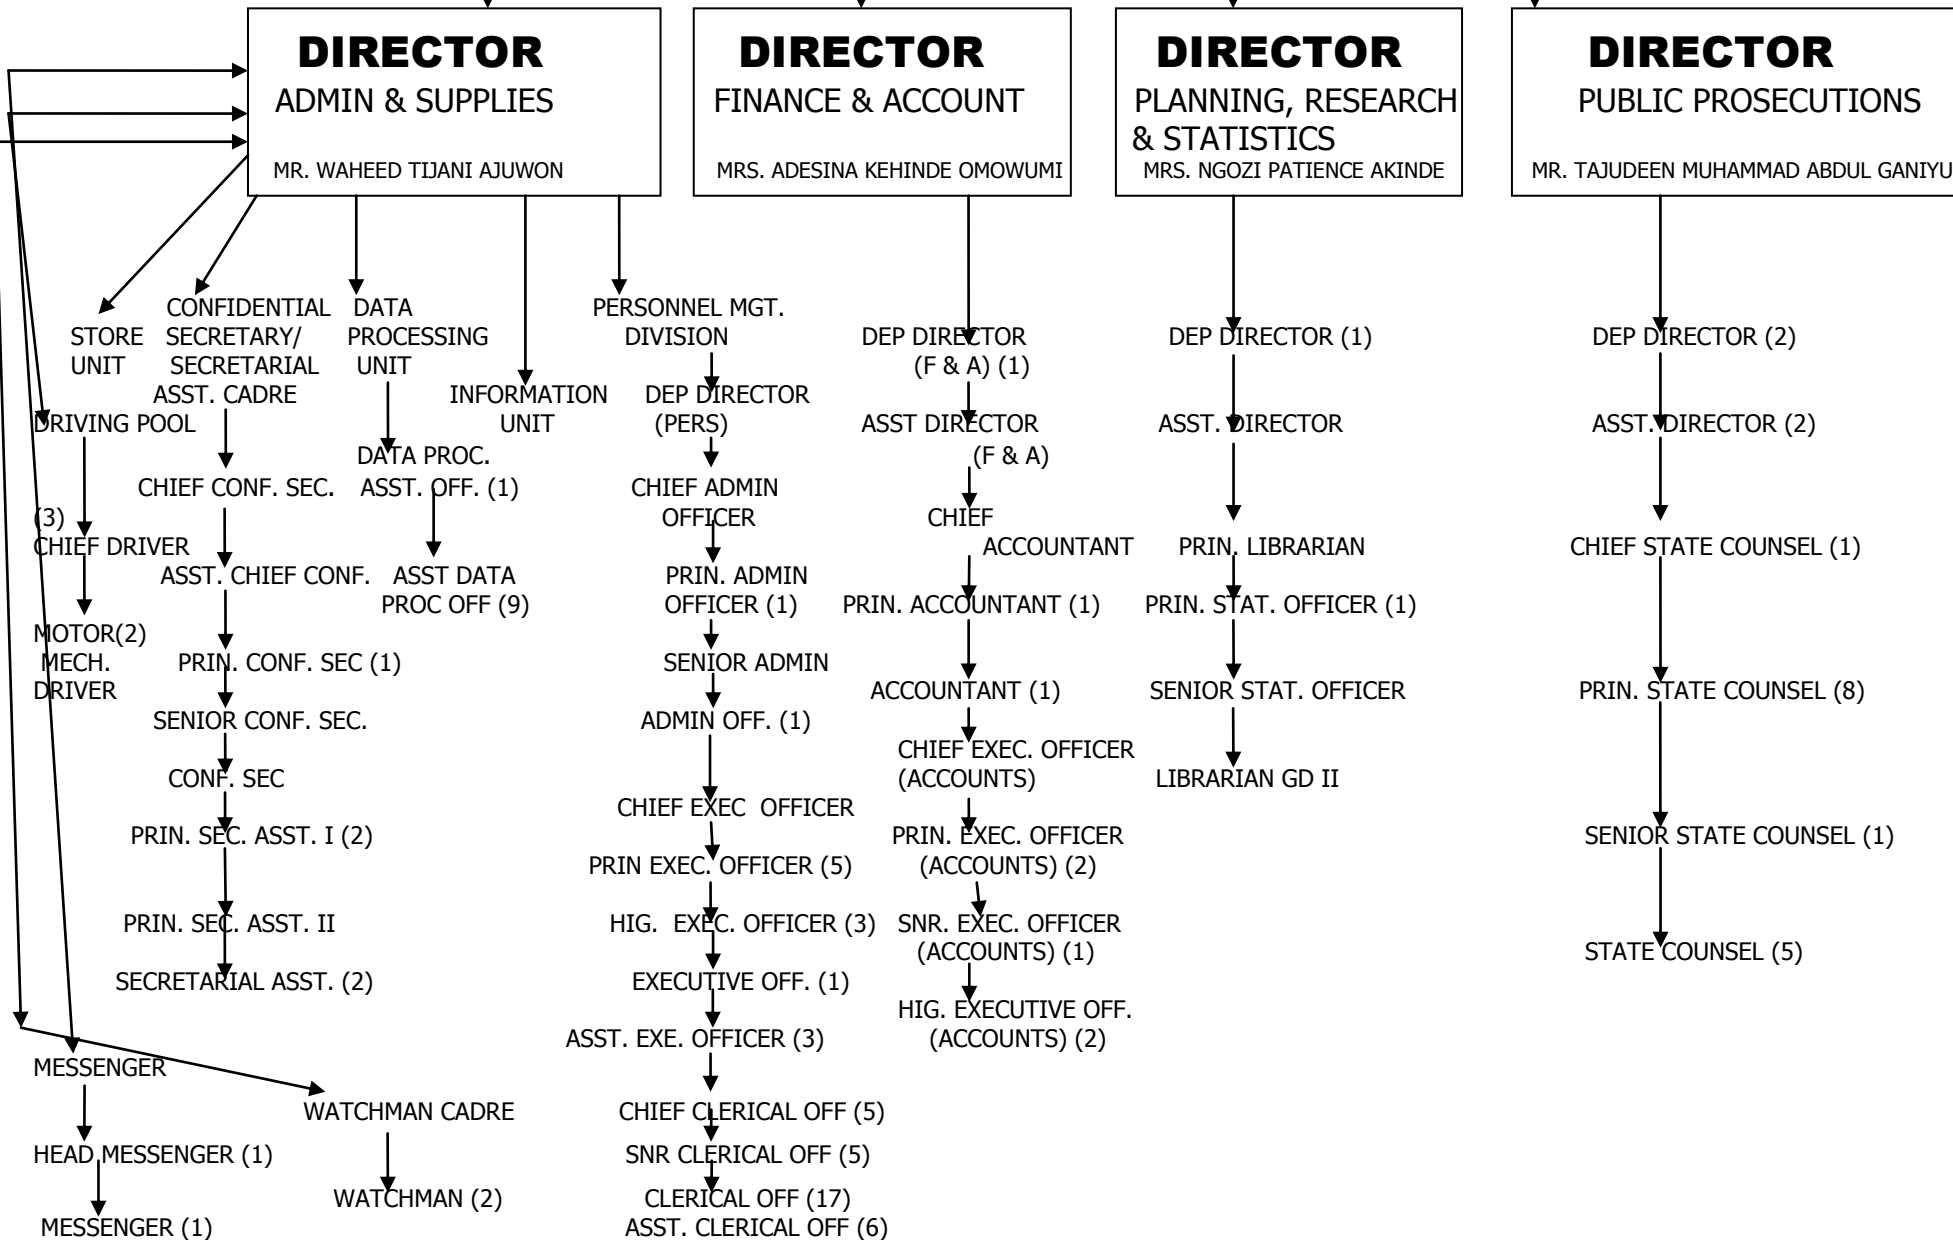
DIRECTOR
ADMIN & SUPPLIES
MR. WAHEED TIJANI AJUWON

DIRECTOR
FINANCE & ACCOUNT
MRS. ADESINA KEHINDE OMOWUMI

DIRECTOR
PLANNING, RESEARCH & STATISTICS
MRS. NGOZI PATIENCE AKINDE

DIRECTOR
PUBLIC PROSECUTIONS
MR. TAJUDEEN MUHAMMAD ABDUL GANIYU

STORE UNIT

DRIVING POOL
(3) CHIEF DRIVER
MOTOR(2) MECH. DRIVER

CONFIDENTIAL SECRETARY/ SECRETARIAL ASST. CADRE
CHIEF CONF. SEC.
ASST. CHIEF CONF.
PRIN. CONF. SEC (1)
SENIOR CONF. SEC.
CONF. SEC
PRIN. SEC. ASST. I (2)
PRIN. SEC. ASST. II
SECRETARIAL ASST. (2)

DATA PROCESSING UNIT
DATA PROC. ASST. OFF. (1)
ASST DATA PROC OFF (9)

INFORMATION UNIT

PERSONNEL MGT. DIVISION
DEP DIRECTOR (PERS)
CHIEF ADMIN OFFICER
PRIN. ADMIN OFFICER (1)
SENIOR ADMIN
ADMIN OFF. (1)
CHIEF EXEC OFFICER
PRIN EXEC. OFFICER (5)
HIG. EXEC. OFFICER (3)
EXECUTIVE OFF. (1)
ASST. EXE. OFFICER (3)
CHIEF CLERICAL OFF (5)
SNR CLERICAL OFF (5)
CLERICAL OFF (17)
ASST. CLERICAL OFF (6)

DEP DIRECTOR (F & A) (1)
ASST DIRECTOR (F & A)
CHIEF ACCOUNTANT
PRIN. ACCOUNTANT (1)
ACCOUNTANT (1)
CHIEF EXEC. OFFICER (ACCOUNTS)
PRIN. EXEC. OFFICER (ACCOUNTS) (2)
SNR. EXEC. OFFICER (ACCOUNTS) (1)
HIG. EXECUTIVE OFF. (ACCOUNTS) (2)

DEP DIRECTOR (1)
ASST. DIRECTOR
PRIN. LIBRARIAN
PRIN. STAT. OFFICER (1)
SENIOR STAT. OFFICER
LIBRARIAN GD II

DEP DIRECTOR (2)
ASST. DIRECTOR (2)
CHIEF STATE COUNSEL (1)
PRIN. STATE COUNSEL (8)
SENIOR STATE COUNSEL (1)
STATE COUNSEL (5)

MESSENGER
HEAD MESSENGER (1)
MESSENGER (1)

WATCHMAN CADRE
WATCHMAN (2)